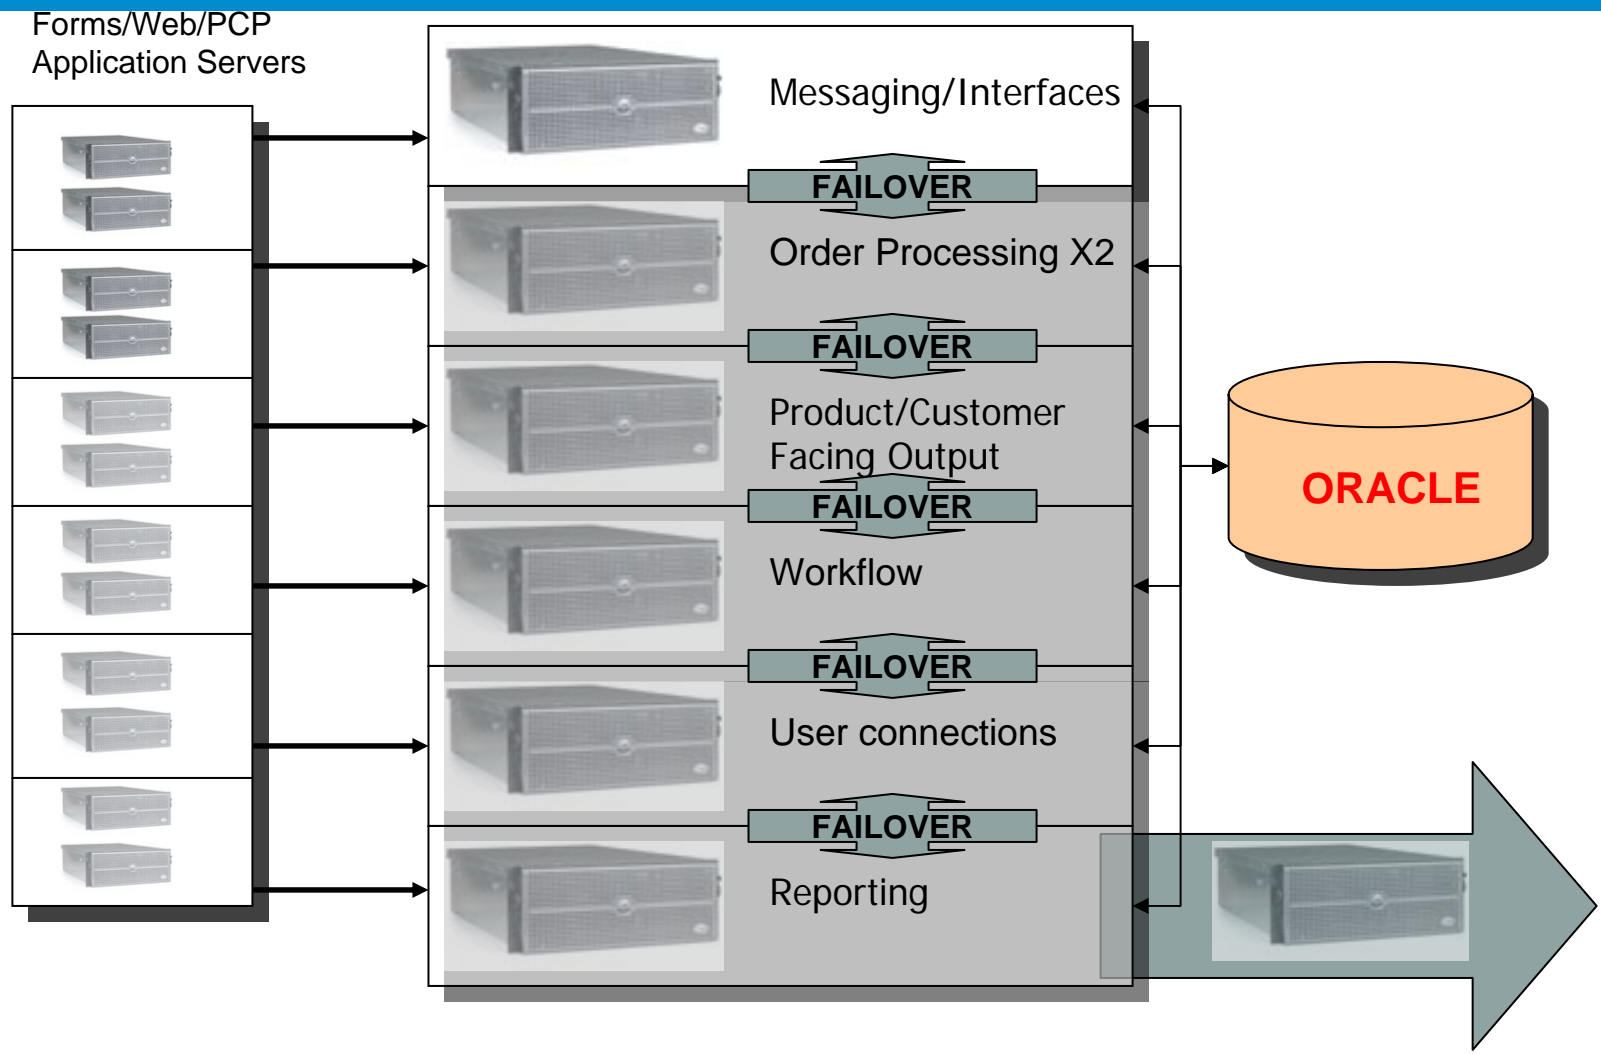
Forms/Web/PCP Application Servers

Messaging/Interfaces

FAILOVER

Order Processing X2

FAILOVER

Product/Customer Facing Output

FAILOVER

Workflow

FAILOVER

User connections

FAILOVER

Reporting

ORACLE